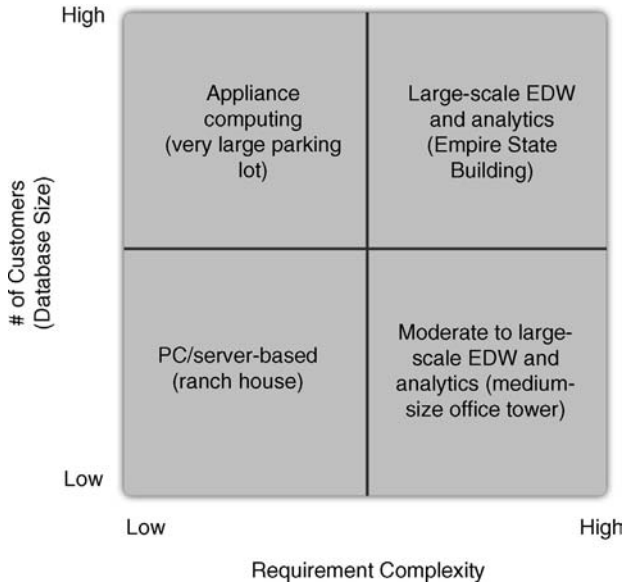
High

# of Customers (Database Size)

Appliance computing (very large parking lot)

Large-scale EDW and analytics (Empire State Building)

PC/server-based (ranch house)

Moderate to large-scale EDW and analytics (medium-size office tower)

Low

Low

High

Requirement Complexity